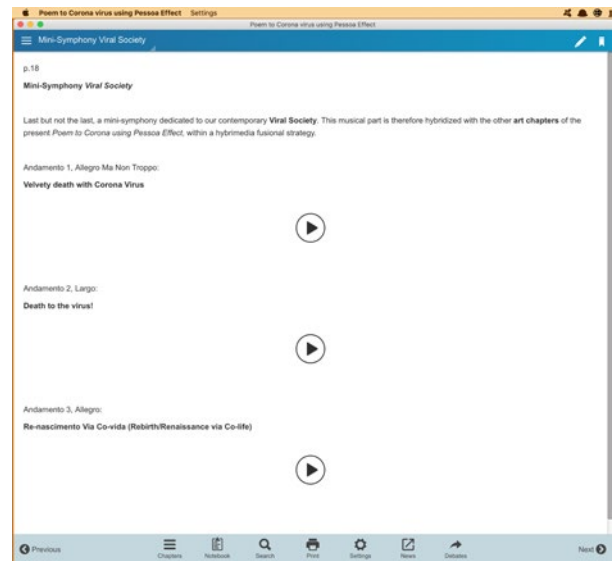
Poem to Corona virus using Pessoa Effect Settings

Poem to Corona virus using Pessoa Effect

Mini-Symphony Viral Society

p.18

Mini-Symphony *Viral Society*

Last but not the last, a mini-symphony dedicated to our contemporary **Viral Society**. This musical part is therefore hybridized with the other **art chapters** of the present *Poem to Corona using Pessoa Effect*, within a hybrimedia fusional strategy.

Andamento 1, Allegro Ma Non Troppo:

**Velvety death with Corona Virus**

Andamento 2, Largo:

**Death to the virus!**

Andamento 3, Allegro:

**Re-nascimento Via Co-vida (Rebirth/Renaissance via Co-life)**

Previous

Chapters

Notebook

Search

Print

Settings

News

Debates

Next